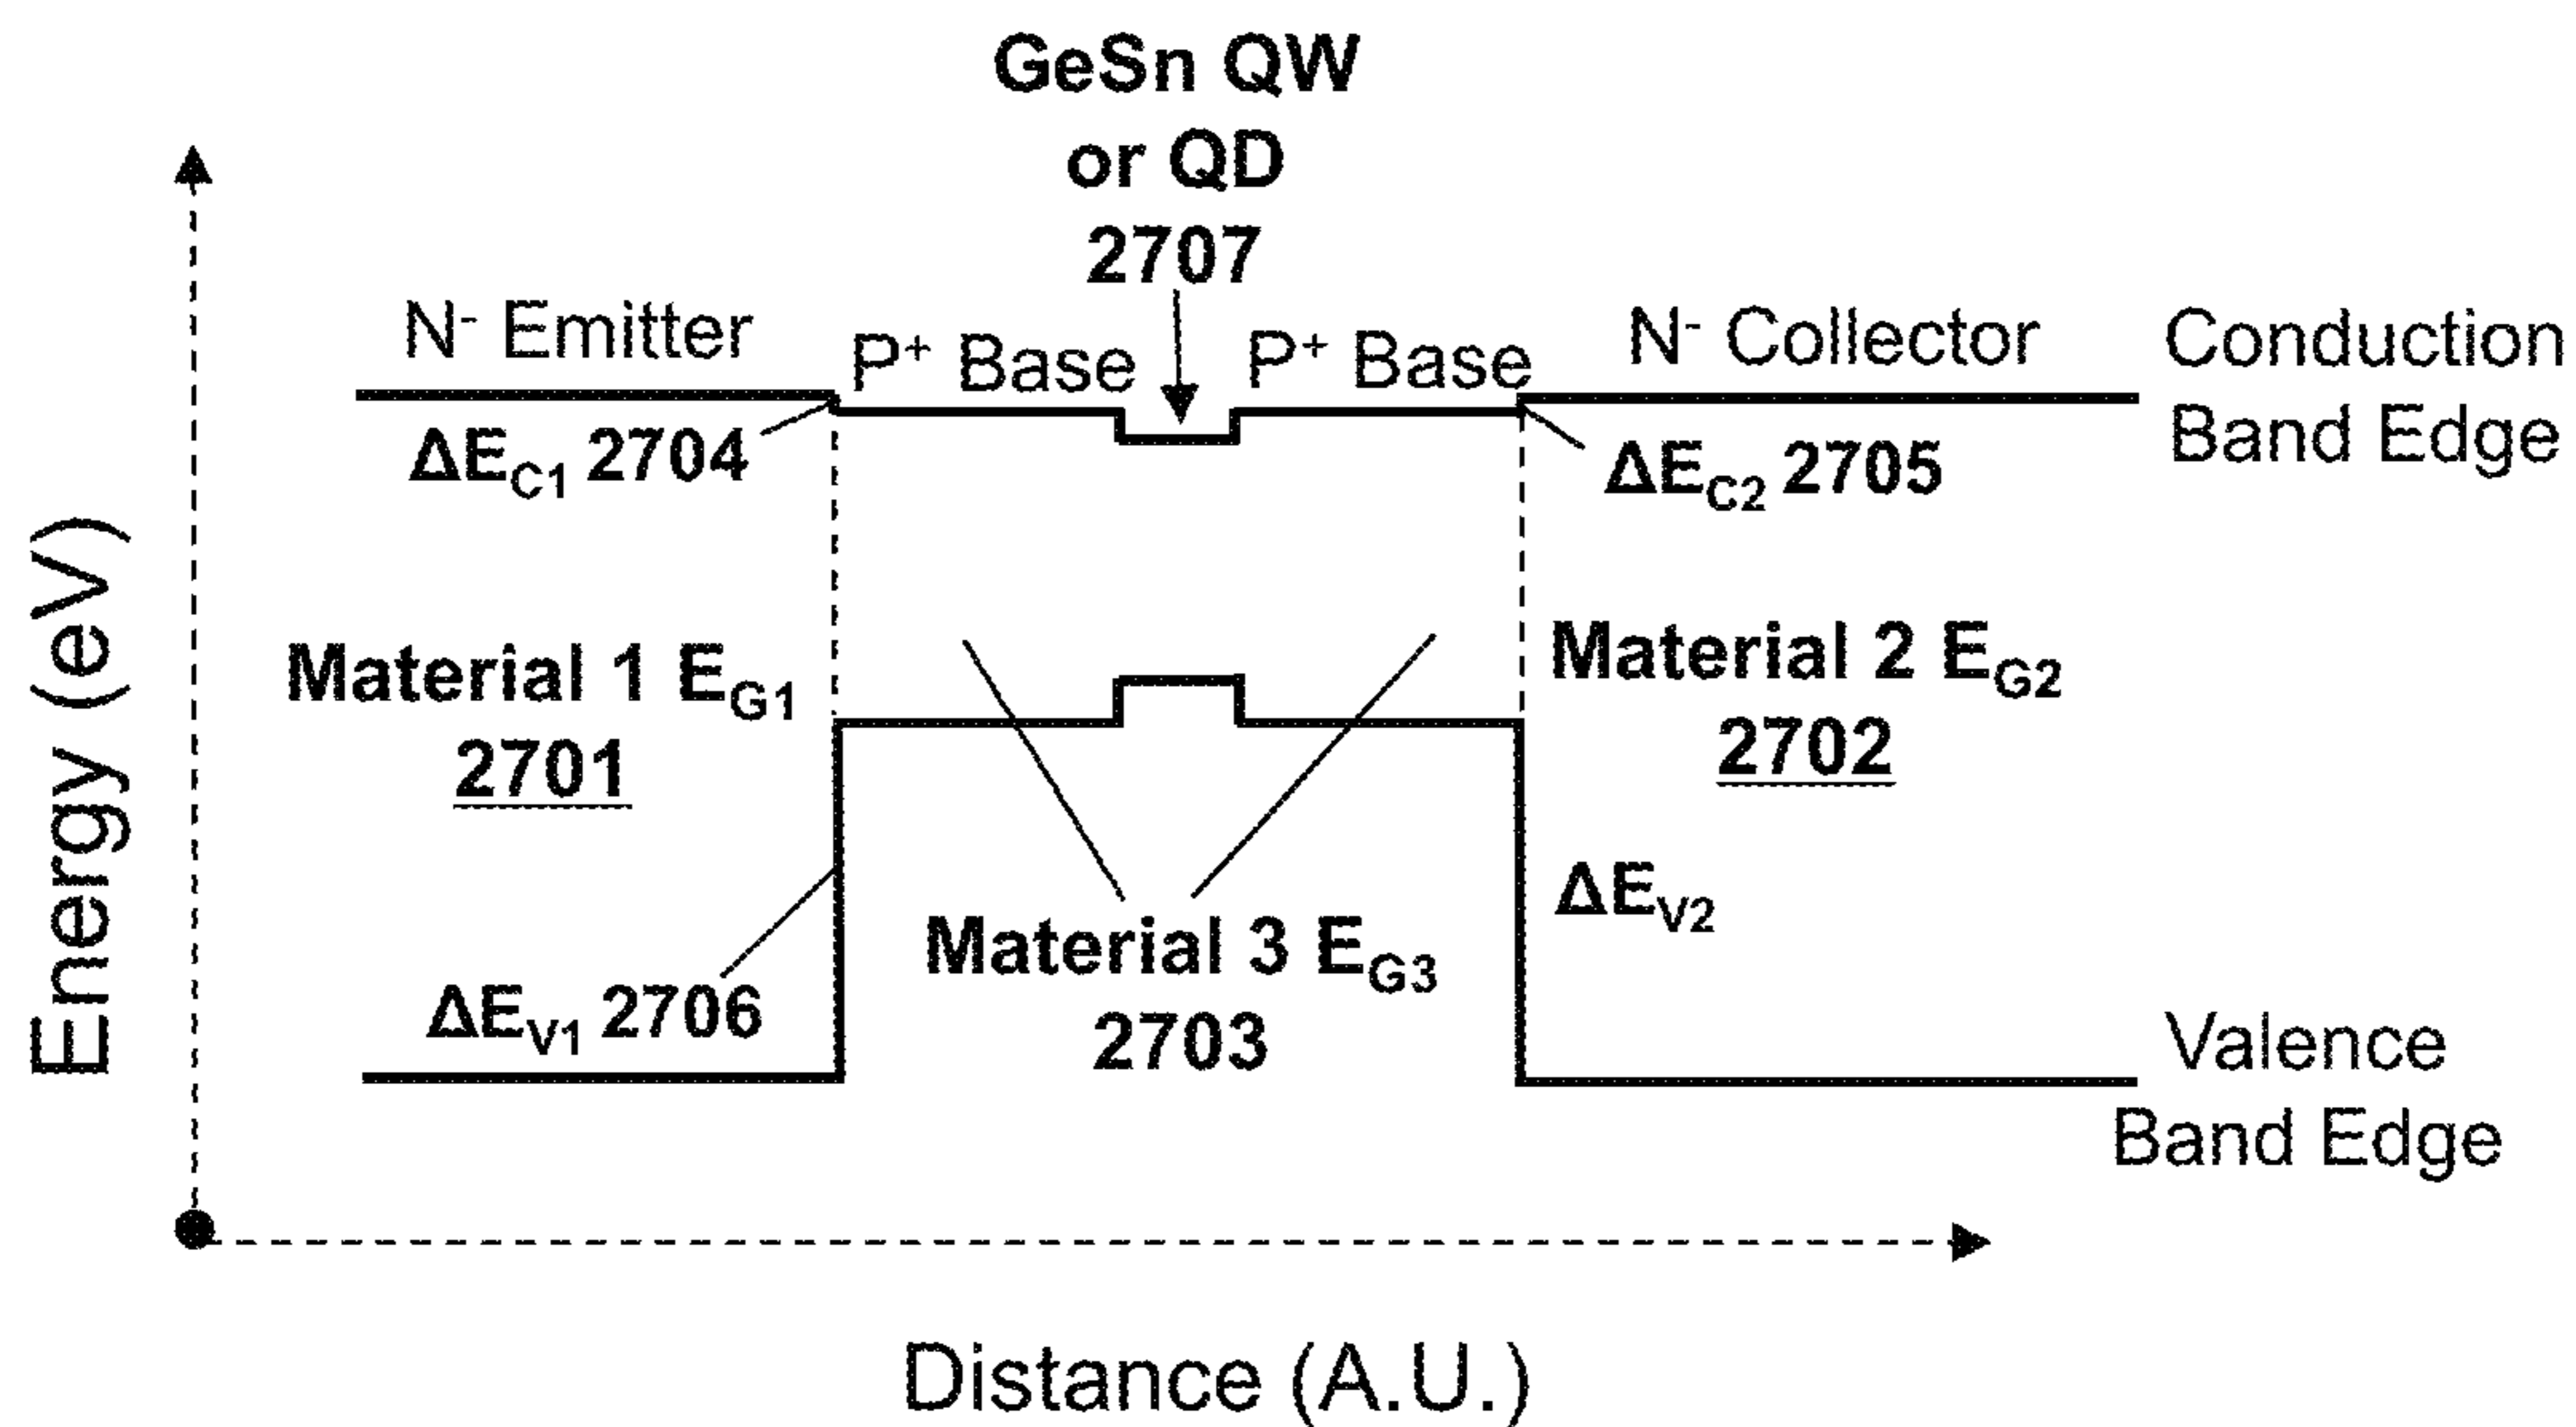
GeSn QW or QD 2707

N$^-$ Emitter

P$^+$ Base

P$^+$ Base

N$^-$ Collector

Conduction Band Edge

$\Delta E_{C1}$ 2704

$\Delta E_{C2}$ 2705

Energy (eV)

Material 1 $E_{G1}$ 2701

Material 2 $E_{G2}$ 2702

$\Delta E_{V2}$

Material 3 $E_{G3}$ 2703

$\Delta E_{V1}$ 2706

Valence Band Edge

Distance (A.U.)